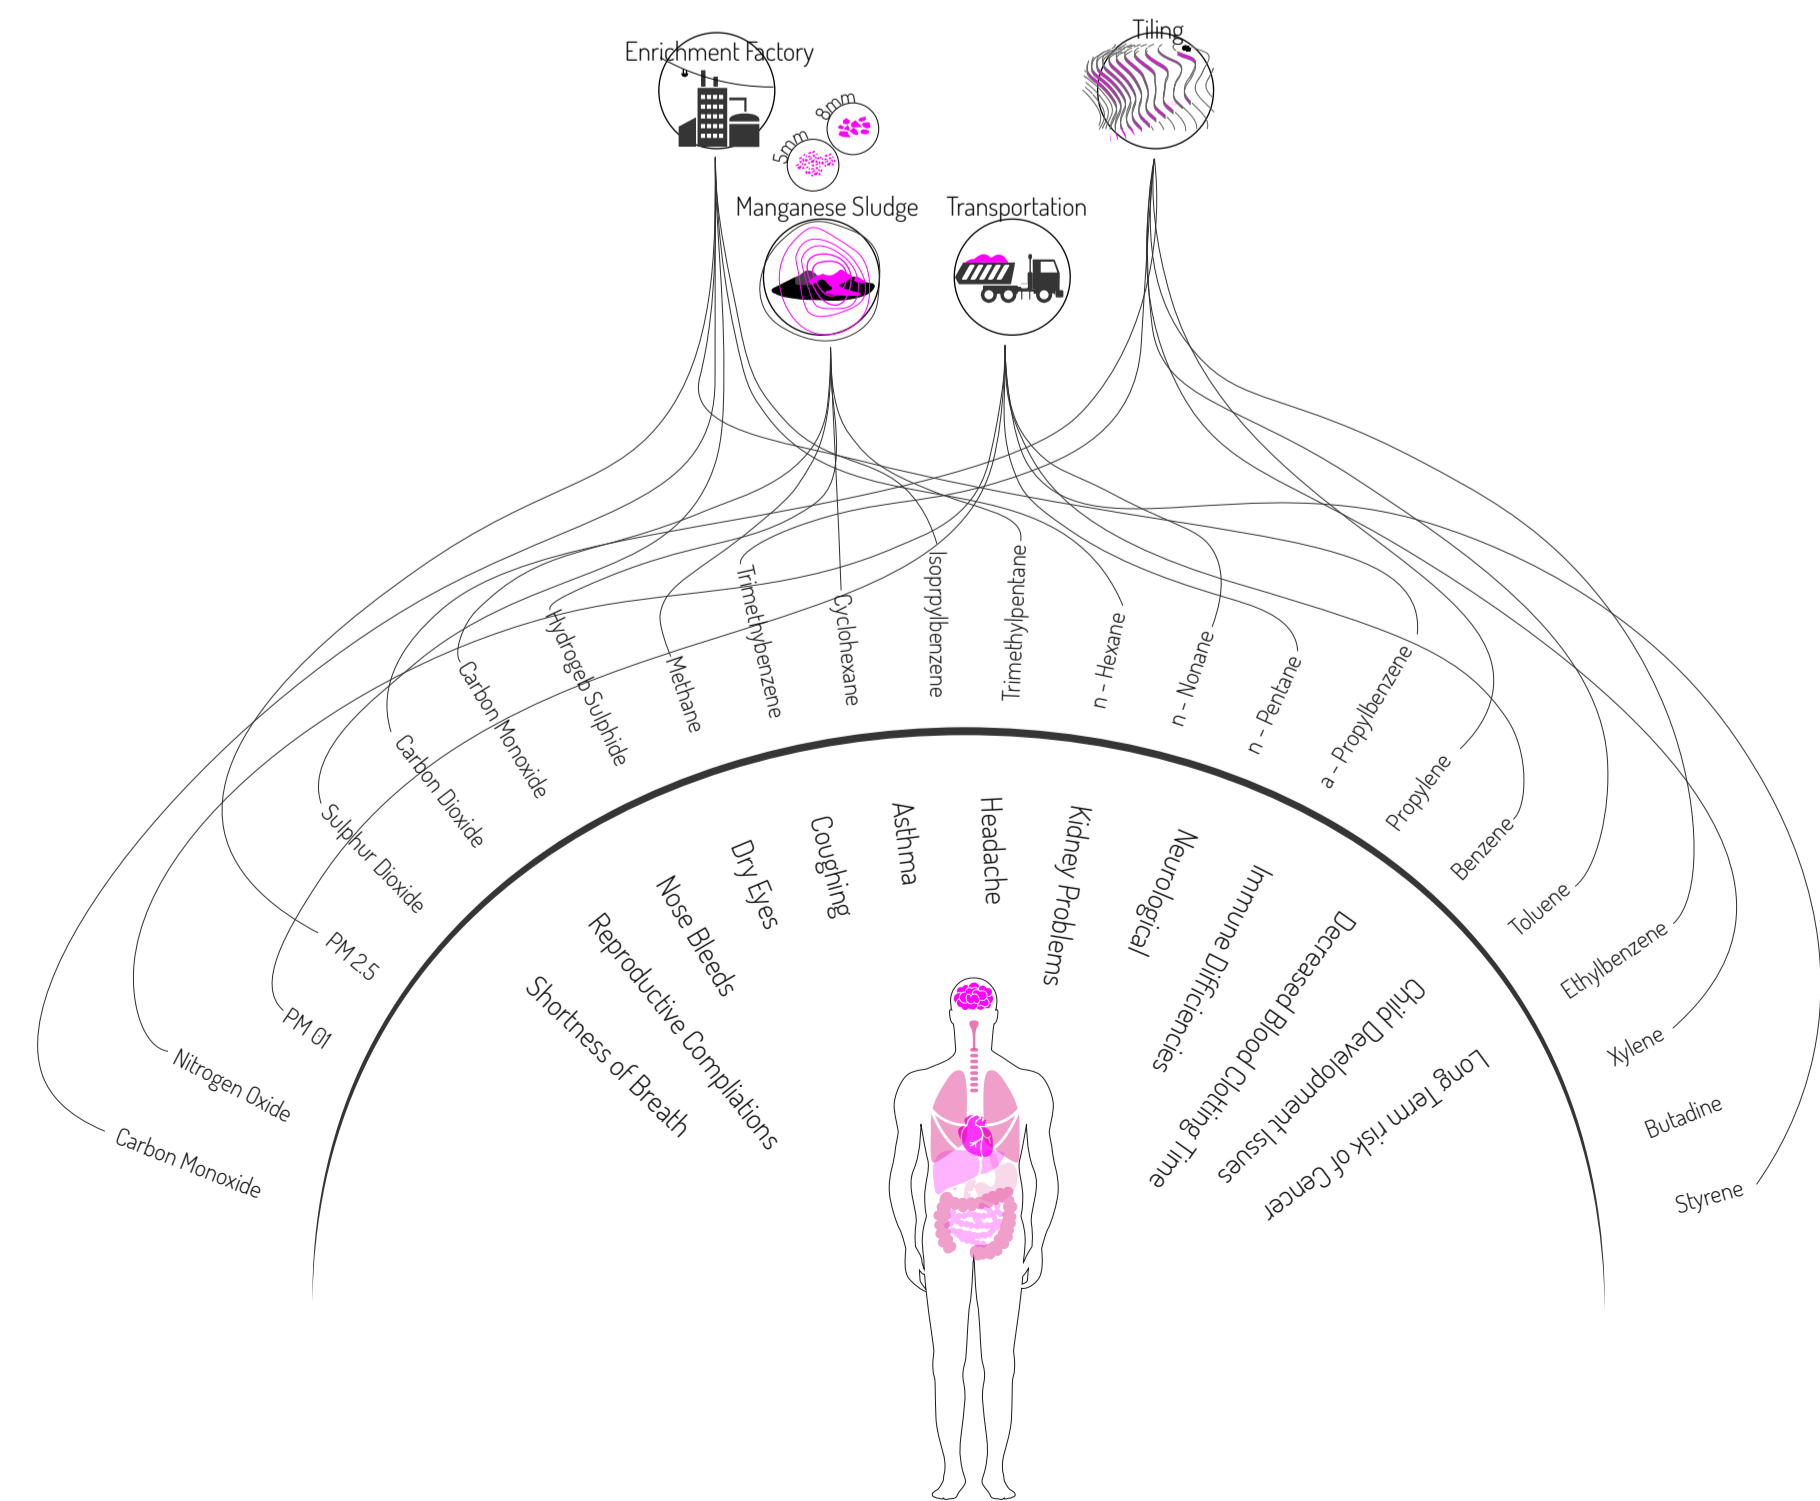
Enrichment Factory

Tiling

8mm

5mm

Manganese Sludge

Transportation

Carbon Monoxide

Nitrogen Oxide

PM 01

PM 2.5

Sulphur Dioxide

Carbon Dioxide

Carbon Monoxide

Hydrogeb Sulphide

Methane

Trimethybenzene

Cyclohexane

Isoprpylbenzene

Trimethylpentane

n - Hexane

n - Nonane

n - Pentane

a - Propylbenzene

Propylene

Benzene

Toluene

Ethylbenzene

Xylene

Butadine

Styrene

Shortness of Breath

Reproductive Compliations

Nose Bleeds

Dry Eyes

Coughing

Asthma

Headache

Kidney Problems

Neurological

Immune Difficiencies

Decreased Blood Clotting Time

Child Development Issues

Long Term risk of Cencer